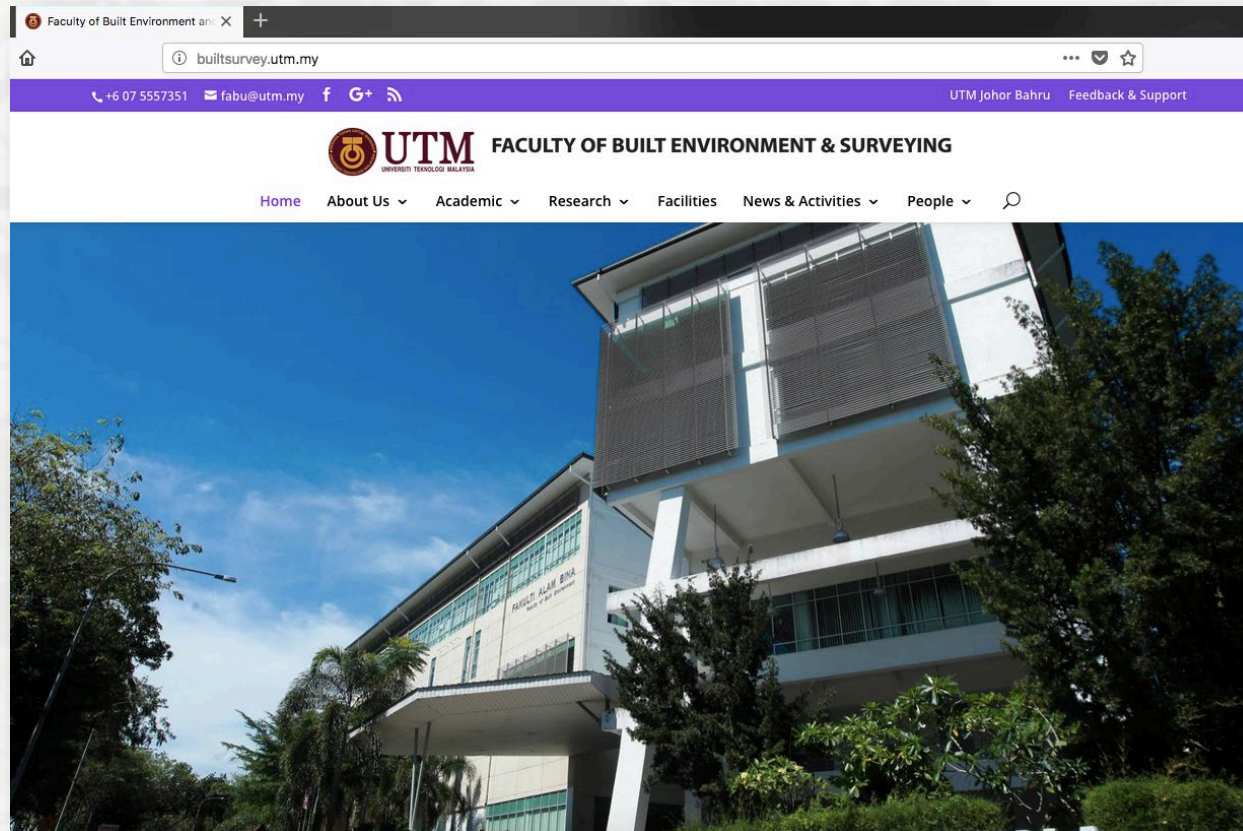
Faculty of Built Environment an

builtsurvey.utm.my

+6 07 5557351 fabu@utm.my f G+

UTM Johor Bahru Feedback & Support

UTM UNIVERSITI TEKNOLOGI MALAYSIA FACULTY OF BUILT ENVIRONMENT & SURVEYING

Home About Us Academic Research Facilities News & Activities People

FAKULTI ALAM BINA